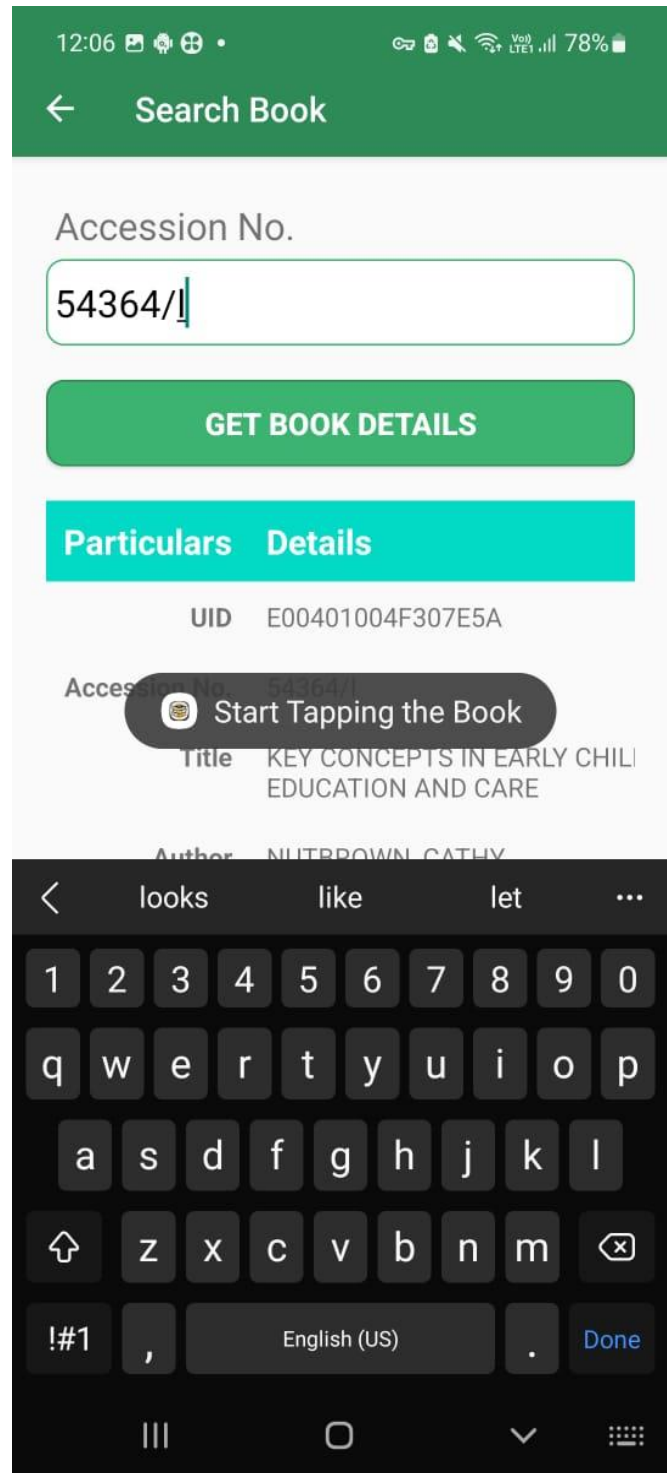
12:06 • Vo) LTE1 78%

Search Book

Accession No.

54364/I

GET BOOK DETAILS

| Particulars | Details |
|---|---|
| UID | E00401004F307E5A |
| Accession No. | 54364/I |
| Title | KEY CONCEPTS IN EARLY CHIL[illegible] EDUCATION AND CARE |
| Author | NUTBROWN, CATHY |

Start Tapping the Book

looks like let ...

1 2 3 4 5 6 7 8 9 0
q w e r t y u i o p
a s d f g h j k l
z x c v b n m
!#1 , English (US) . Done